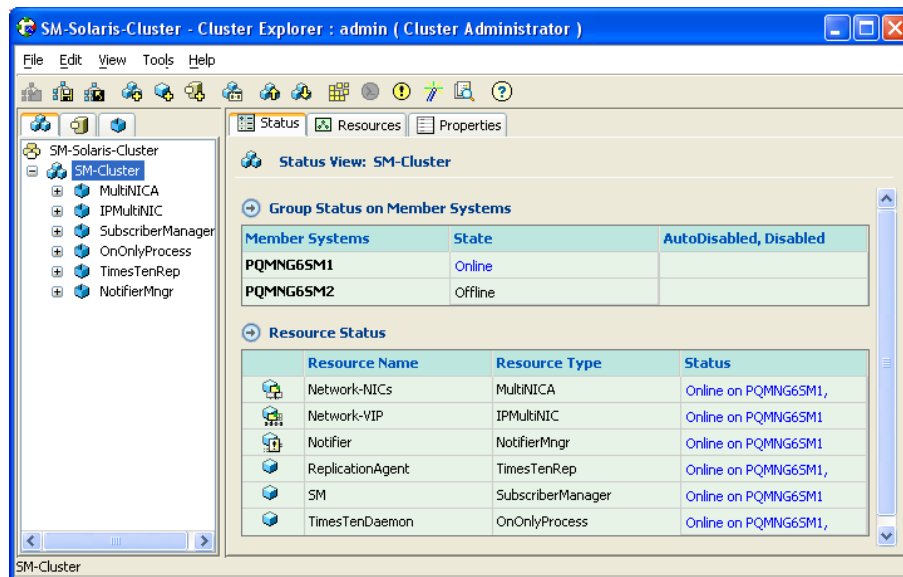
SM-Solaris-Cluster - Cluster Explorer : admin ( Cluster Administrator )

File Edit View Tools Help

SM-Solaris-Cluster
SM-Cluster
MultiNICA
IPMultiNIC
SubscriberManager
OnOnlyProcess
TimesTenRep
NotifierMngr

Status Resources Properties

Status View: SM-Cluster

Group Status on Member Systems

| Member Systems | State | AutoDisabled, Disabled |
|---|---|---|
| PQMNG6SM1 | Online | |
| PQMNG6SM2 | Offline | |

Resource Status

| | Resource Name | Resource Type | Status |
|---|---|---|---|
| | Network-NICs | MultiNICA | Online on PQMNG6SM1, |
| | Network-VIP | IPMultiNIC | Online on PQMNG6SM1 |
| | Notifier | NotifierMngr | Online on PQMNG6SM1 |
| | ReplicationAgent | TimesTenRep | Online on PQMNG6SM1, |
| | SM | SubscriberManager | Online on PQMNG6SM1 |
| | TimesTenDaemon | OnOnlyProcess | Online on PQMNG6SM1, |

SM-Cluster